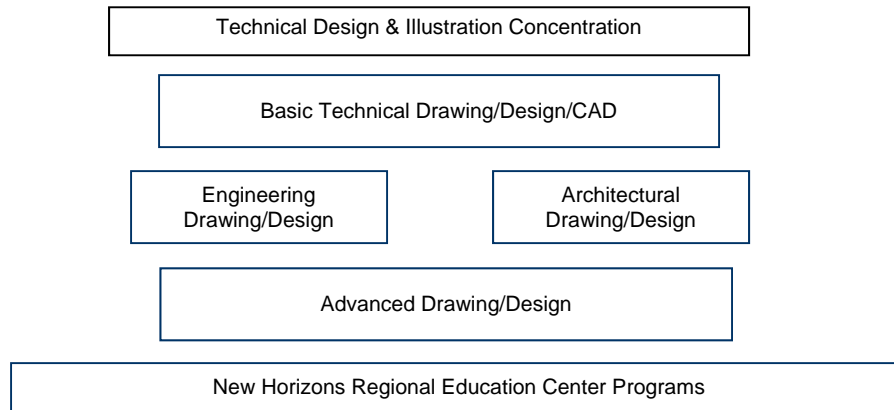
Technical Design & Illustration Concentration

Basic Technical Drawing/Design/CAD

Engineering Drawing/Design

Architectural Drawing/Design

Advanced Drawing/Design

New Horizons Regional Education Center Programs